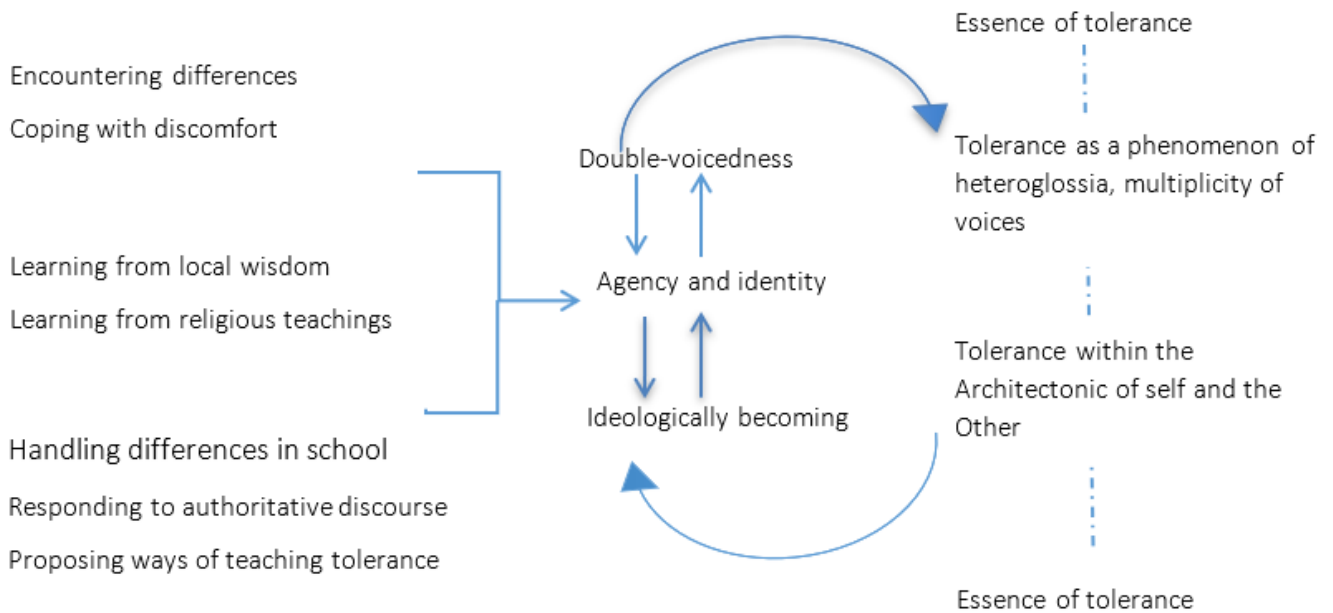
Encountering differences

Coping with discomfort

Learning from local wisdom

Learning from religious teachings

Handling differences in school

Responding to authoritative discourse

Proposing ways of teaching tolerance

Double-voicedness

Agency and identity

Ideologically becoming

Essence of tolerance

Tolerance as a phenomenon of heteroglossia, multiplicity of voices

Tolerance within the Architectonic of self and the Other

Essence of tolerance